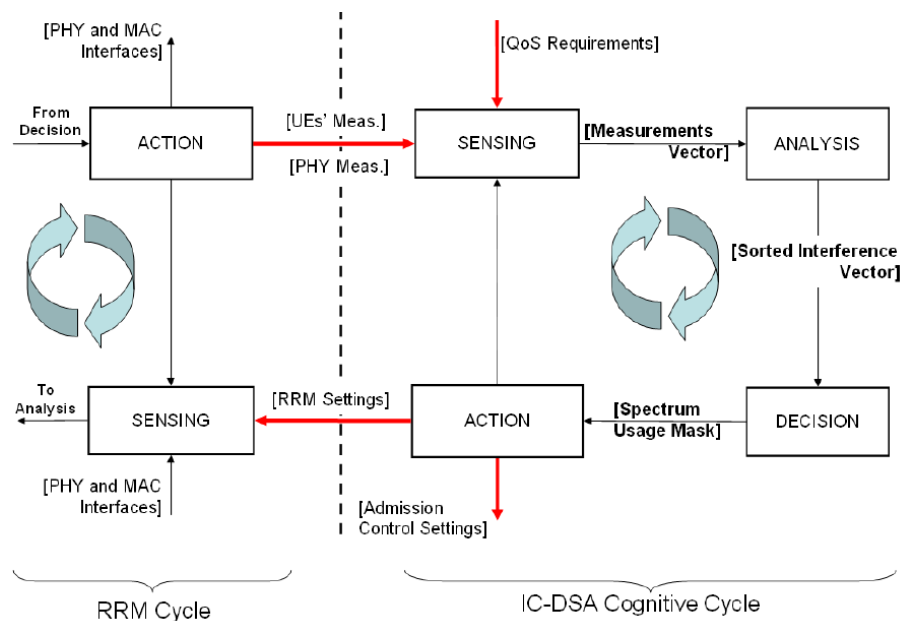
[PHY and MAC Interfaces]

From Decision

ACTION

[UEs' Meas.]

[PHY Meas.]

[QoS Requirements]

SENSING

[Measurements Vector]

ANALYSIS

[Sorted Interference Vector]

To Analysis

SENSING

[PHY and MAC Interfaces]

[RRM Settings]

ACTION

[Admission Control Settings]

[Spectrum Usage Mask]

DECISION

RRM Cycle

IC-DSA Cognitive Cycle